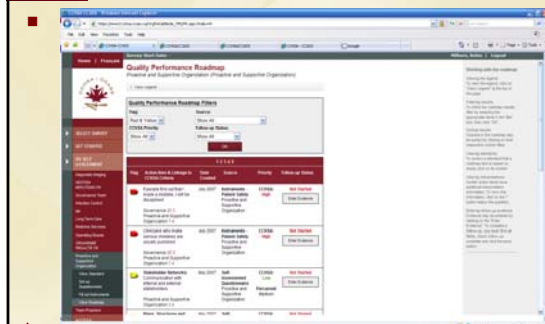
Quality Performance Roadmap

Proactive and Supportive Organization (Proactive and Supportive Organization)

Quality Performance Roadmap Filters

Flag

Source

CCHSA Priority

Follow-up Status

Show All

Show All

OK

Flag

Action Item & Linkage to CCHSA Criteria

Date Created

Source

Priority

Follow-up Status

Not Started

Not Started

Not Started

Enter Evidence

Enter Evidence

Enter Evidence

Home | Français

SELECT SURVEY

SET STANDARDS

SELF ASSESSMENT

Print | Logout